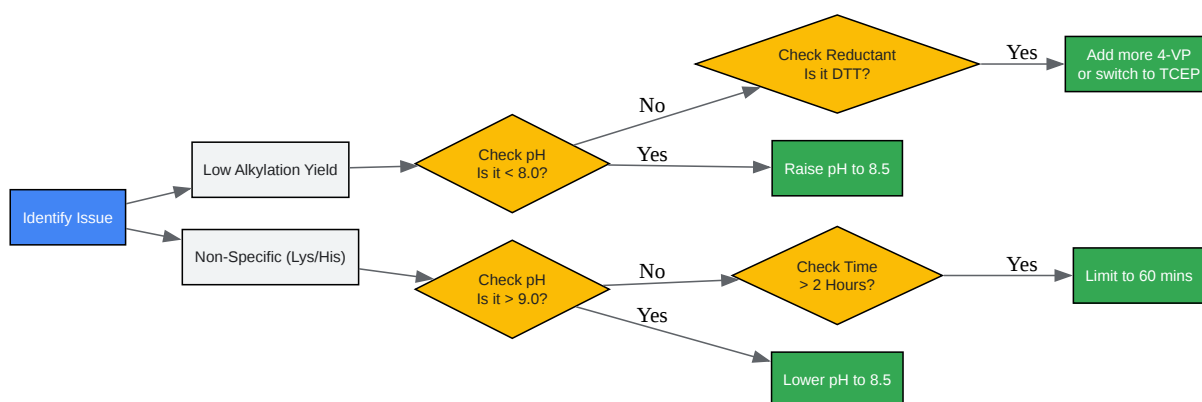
Identify Issue

Low Alkylation Yield

Check pH
Is it < 8.0?

No

Check Reductant
Is it DTT?

Yes

Add more 4-VP
or switch to TCEP

Yes

Raise pH to 8.5

Non-Specific (Lys/His)

Check pH
Is it > 9.0?

No

Check Time
> 2 Hours?

Yes

Limit to 60 mins

Yes

Lower pH to 8.5